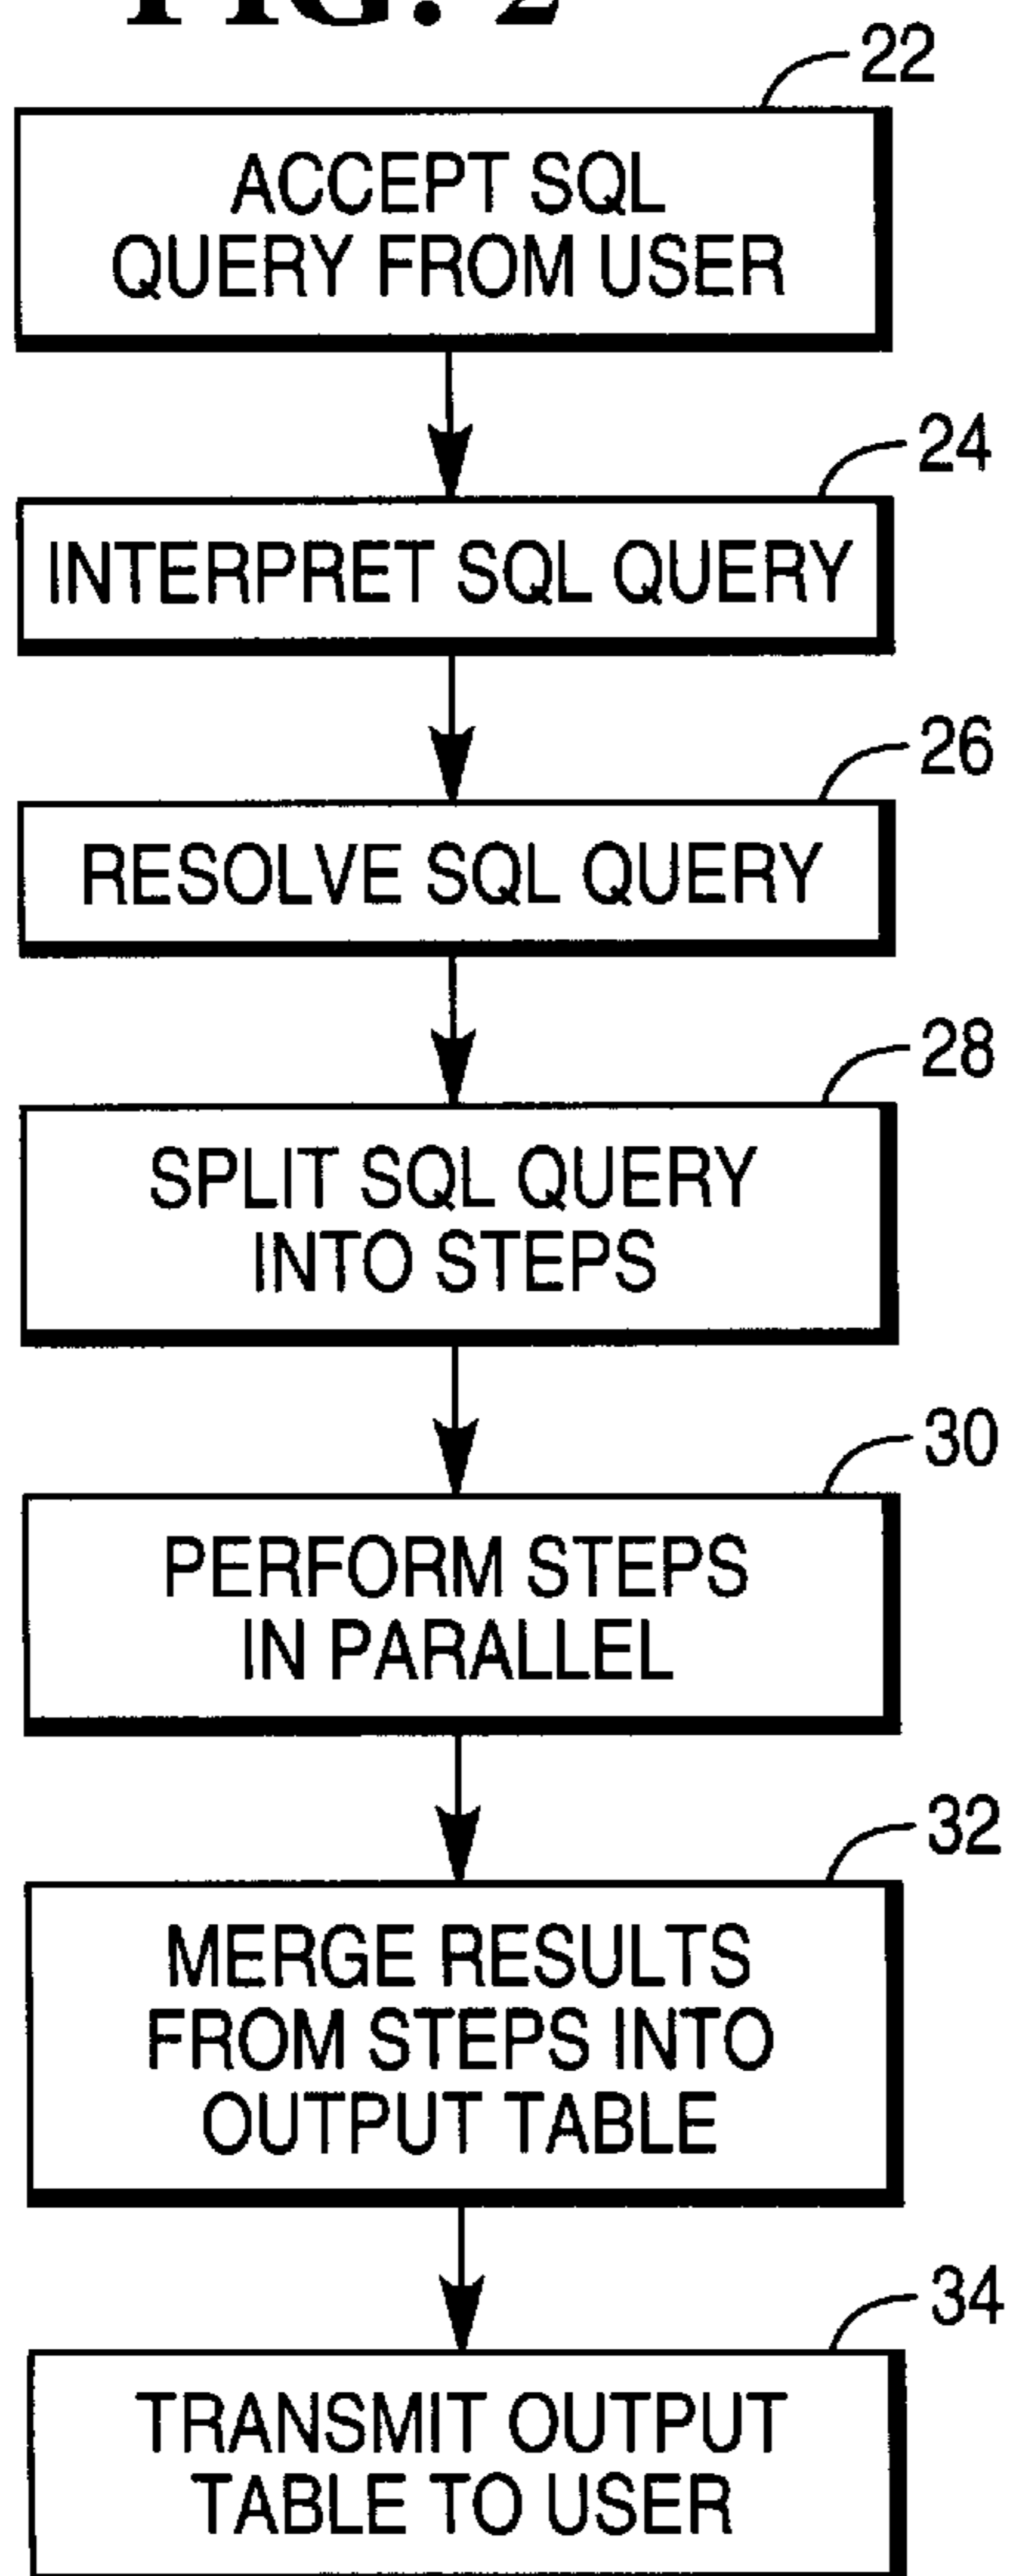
FIG. 2

22

ACCEPT SQL QUERY FROM USER

24

INTERPRET SQL QUERY

26

RESOLVE SQL QUERY

28

SPLIT SQL QUERY INTO STEPS

30

PERFORM STEPS IN PARALLEL

32

MERGE RESULTS FROM STEPS INTO OUTPUT TABLE

34

TRANSMIT OUTPUT TABLE TO USER